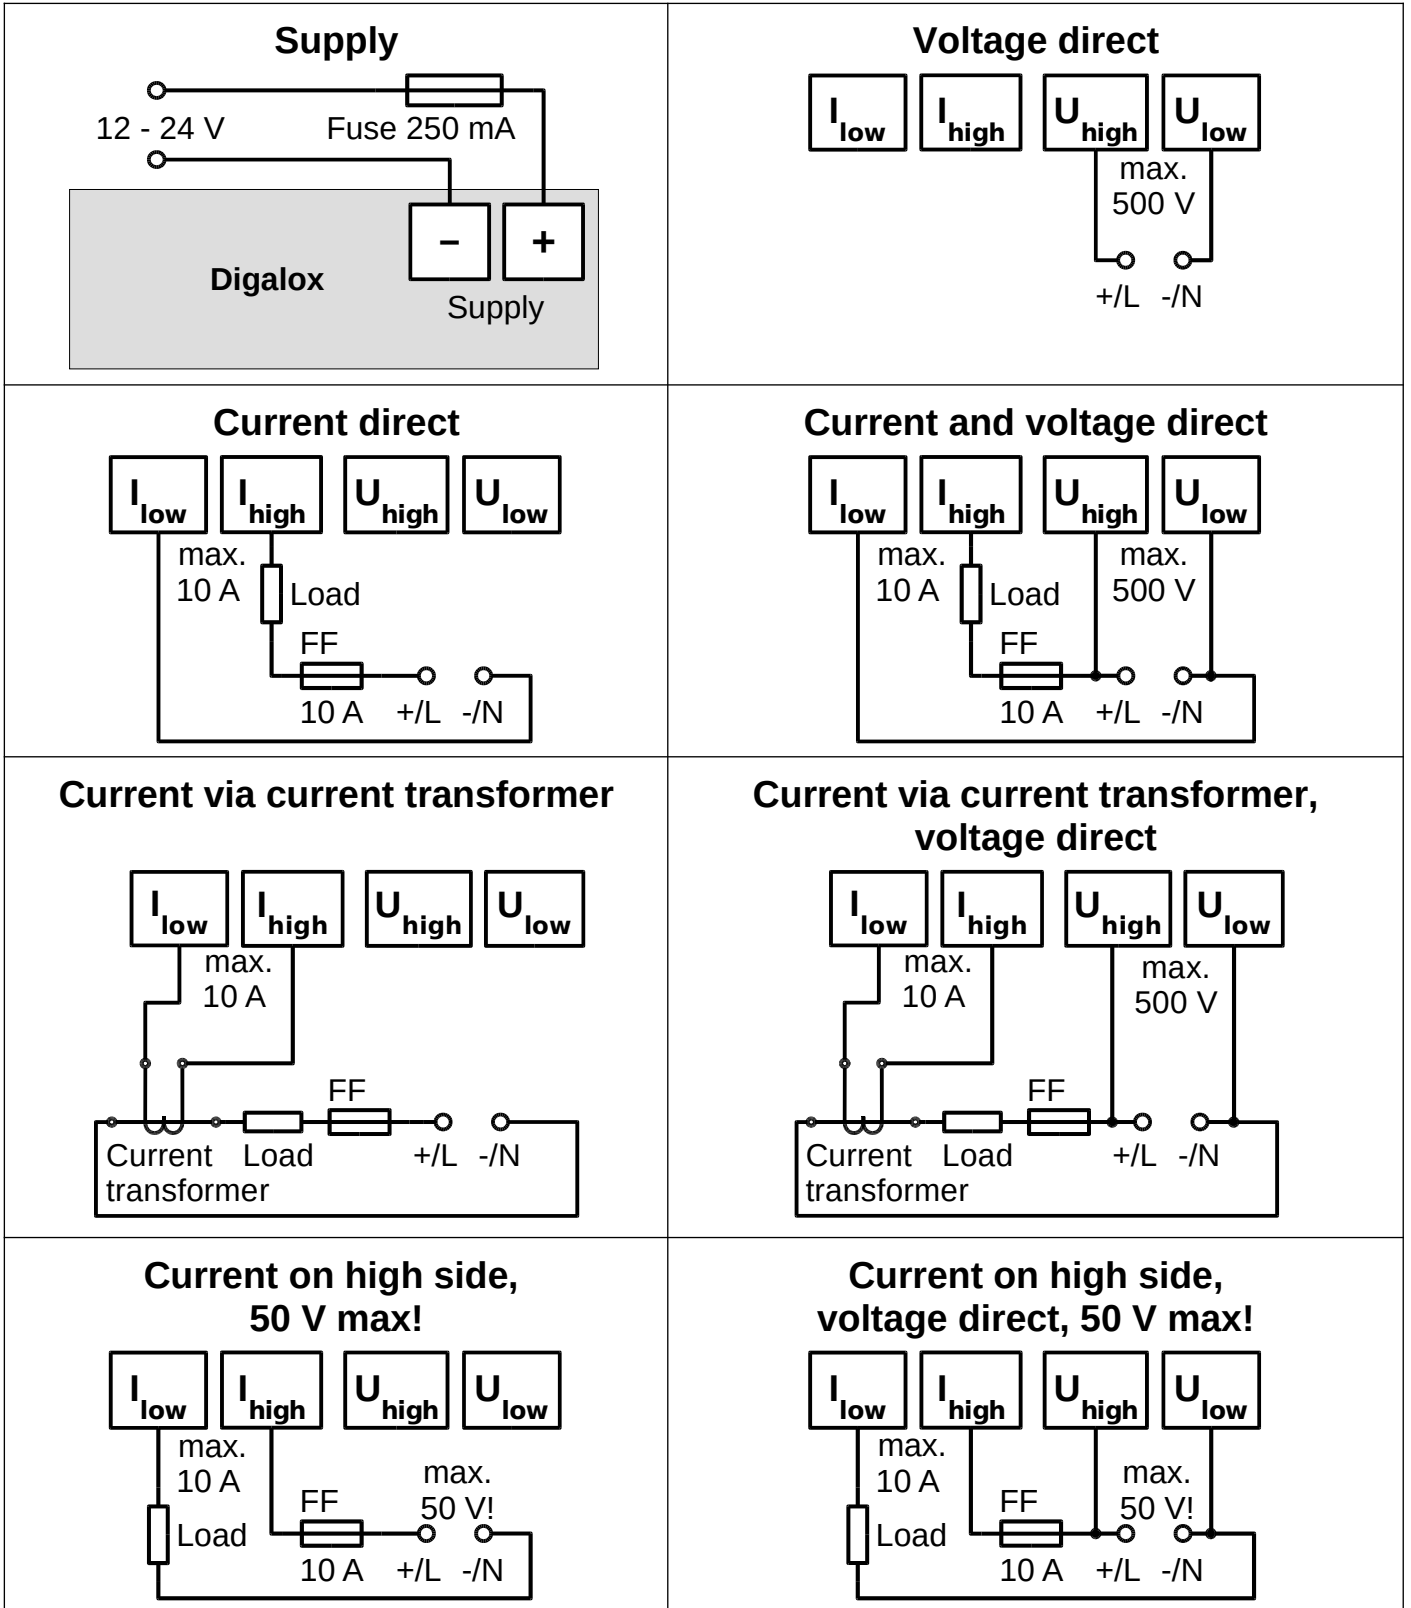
| Supply | Voltage direct |
|---|---|
| 12 - 24 V  Fuse 250 mA  − +  Digalox  Supply | $I_{low}$ $I_{high}$ $U_{high}$ $U_{low}$ max. 500 V +/L -/N |
| **Current direct** $I_{low}$ $I_{high}$ $U_{high}$ $U_{low}$ max. 10 A Load FF 10 A +/L -/N | **Current and voltage direct** $I_{low}$ $I_{high}$ $U_{high}$ $U_{low}$ max. 10 A Load max. 500 V FF 10 A +/L -/N |
| **Current via current transformer** $I_{low}$ $I_{high}$ $U_{high}$ $U_{low}$ max. 10 A FF Current transformer Load +/L -/N | **Current via current transformer, voltage direct** $I_{low}$ $I_{high}$ $U_{high}$ $U_{low}$ max. 10 A max. 500 V FF Current transformer Load +/L -/N |
| **Current on high side, 50 V max!** $I_{low}$ $I_{high}$ $U_{high}$ $U_{low}$ max. 10 A Load FF max. 50 V! 10 A +/L -/N | **Current on high side, voltage direct, 50 V max!** $I_{low}$ $I_{high}$ $U_{high}$ $U_{low}$ max. 10 A Load FF max. 50 V! 10 A +/L -/N |